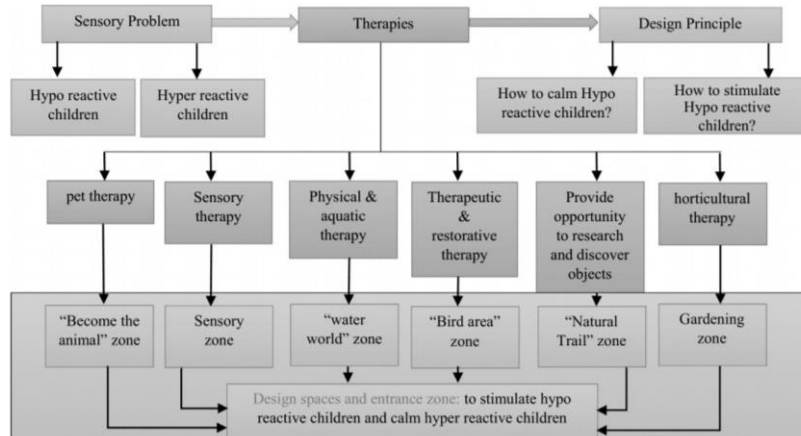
Sensory Problem

Therapies

Design Principle

Hypo reactive children

Hyper reactive children

How to calm Hypo reactive children?

How to stimulate Hypo reactive children?

pet therapy

Sensory therapy

Physical & aquatic therapy

Therapeutic & restorative therapy

Provide opportunity to research and discover objects

horticultural therapy

"Become the animal" zone

Sensory zone

"water world" zone

"Bird area" zone

"Natural Trail" zone

Gardening zone

Design spaces and entrance zone: to stimulate hypo reactive children and calm hyper reactive children